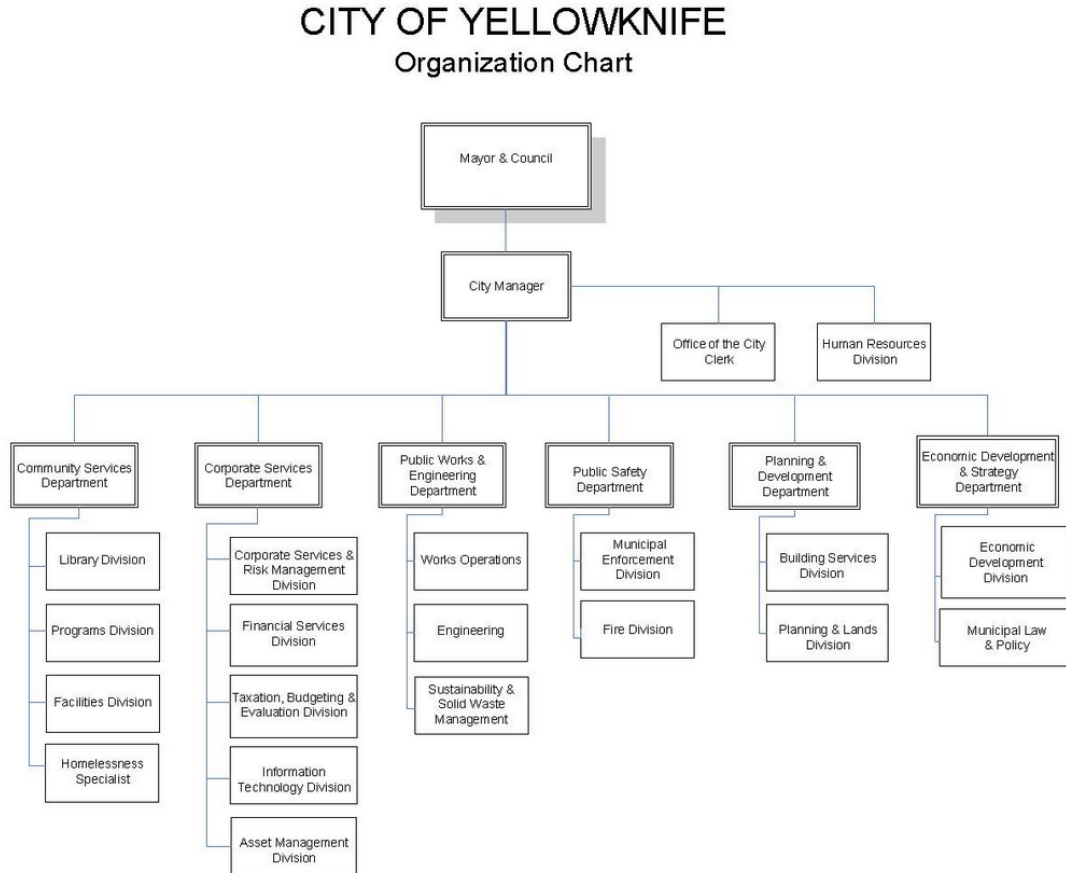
CITY OF YELLOWKNIFE
Organization Chart

Mayor & Council

City Manager

Office of the City Clerk

Human Resources Division

Community Services Department

Library Division

Programs Division

Facilities Division

Homelessness Specialist

Corporate Services Department

Corporate Services & Risk Management Division

Financial Services Division

Taxation, Budgeting & Evaluation Division

Information Technology Division

Asset Management Division

Public Works & Engineering Department

Works Operations

Engineering

Sustainability & Solid Waste Management

Public Safety Department

Municipal Enforcement Division

Fire Division

Planning & Development Department

Building Services Division

Planning & Lands Division

Economic Development & Strategy Department

Economic Development Division

Municipal Law & Policy